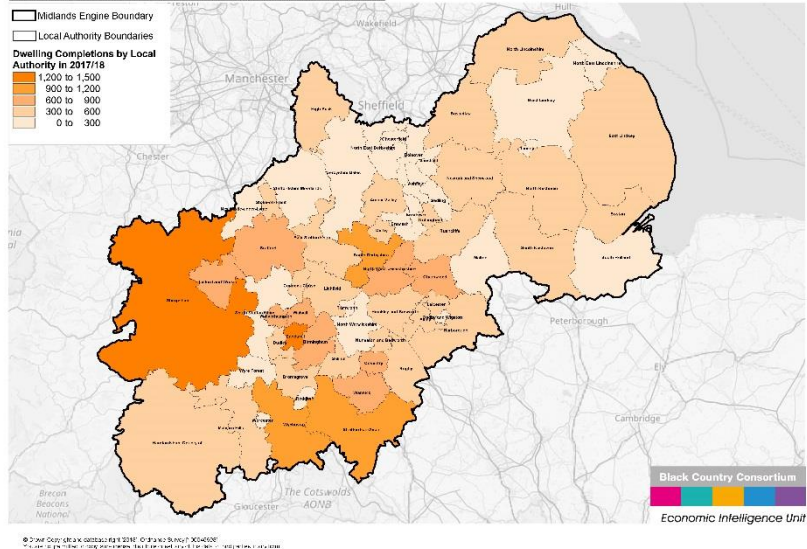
Midlands Engine Boundary
Local Authority Boundaries
Dwelling Completions by Local Authority in 2017/18
1,200 to 1,500
900 to 1,200
600 to 900
300 to 600
0 to 300

Hull
Wakefield
Manchester
Sheffield
Chester
Peterborough
Cambridge
Ely
Gloucester
The Cotswolds AONB
Brecon Beacons National
Shropshire
Birmingham
Lichfield
Solihull
Dudley
Walsall
Stratford-on-Avon
Herefordshire, County of
Wyre Forest
Bromsgrove
Warwick
Rugby
Coventry
Leicester
Derby
Erewash
Gedling
Rushcliffe
Melton
Rutland
South Kesteven
North Kesteven
East Lindsey
West Lindsey
North Lincolnshire
North East Lincolnshire
Boston
South Holland
High Peak
Bassetlaw
Chesterfield
Stafford
Charnwood
Tamworth
Nuneaton and Bedworth
North Warwickshire
Hinckley and Bosworth
Oadby and Wigston
Harborough
Worcester
Malvern Hills
Redditch
Telford and Wrekin
Wolverhampton

Black Country Consortium
Economic Intelligence Unit

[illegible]
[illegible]